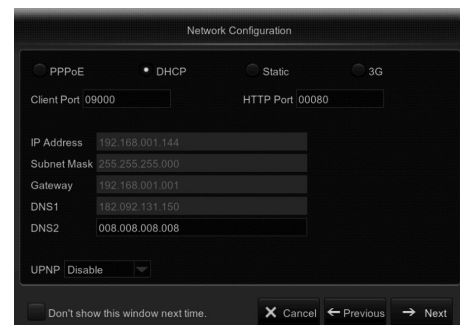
Network Configuration

PPPoE
DHCP
Static
3G

Client Port 09000
HTTP Port 00080

IP Address 192.168.001.144
Subnet Mask 255.255.255.000
Gateway 192.168.001.001
DNS1 182.092.131.150
DNS2 008.008.008.008

UPNP Disable

Don't show this window next time.
Cancel
Previous
Next